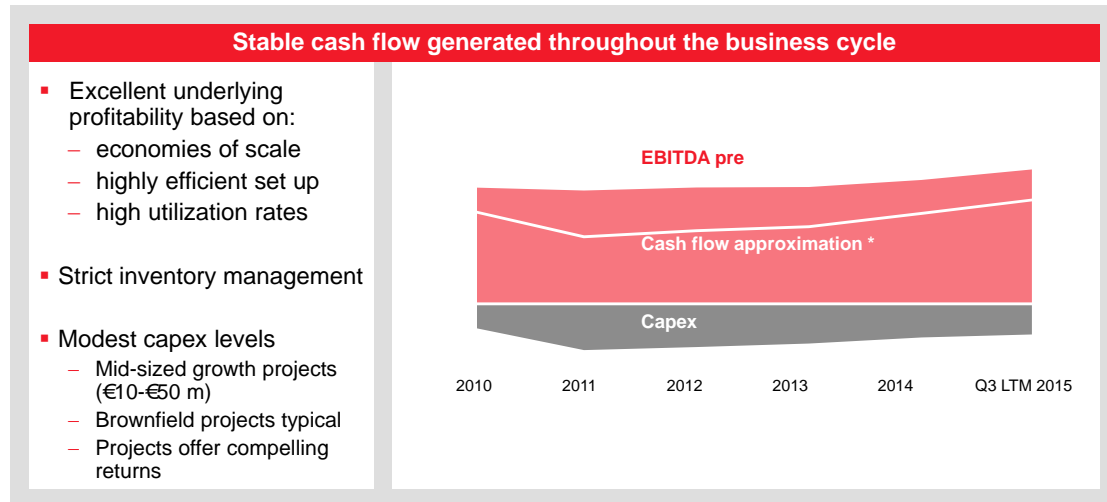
Stable cash flow generated throughout the business cycle

- Excellent underlying profitability based on:
  – economies of scale
  – highly efficient set up
  – high utilization rates

- Strict inventory management

- Modest capex levels
  – Mid-sized growth projects (€10-€50 m)
  – Brownfield projects typical
  – Projects offer compelling returns

EBITDA pre

Cash flow approximation *

Capex

2010 2011 2012 2013 2014 Q3 LTM 2015